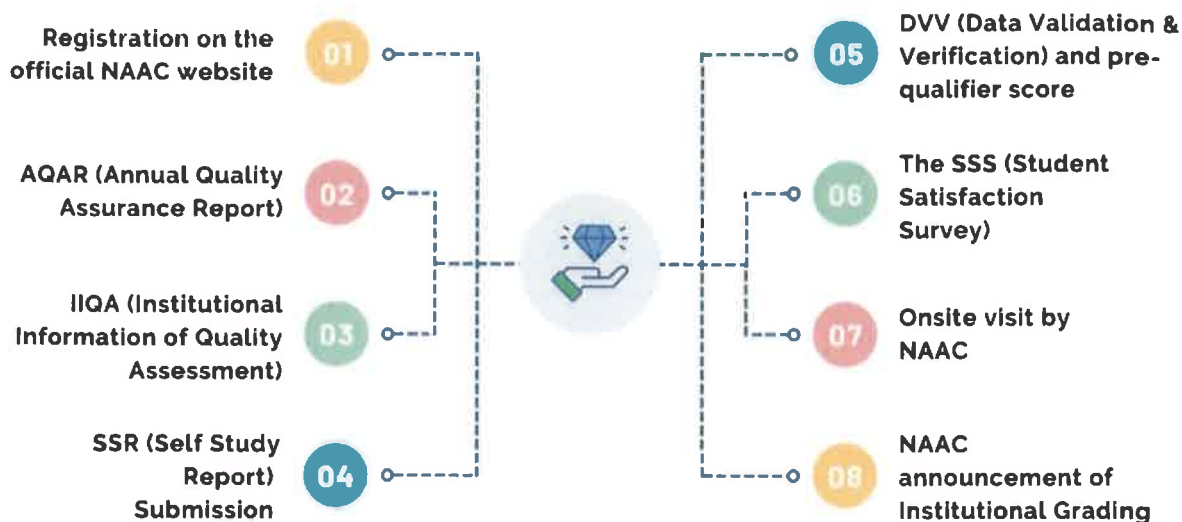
Registration on the official NAAC website
01

AQAR (Annual Quality Assurance Report)
02

IIQA (Institutional Information of Quality Assessment)
03

SSR (Self Study Report) Submission
04

05
DVV (Data Validation & Verification) and prequalifier score

06
The SSS (Student Satisfaction Survey)

07
Onsite visit by NAAC

08
NAAC announcement of Institutional Grading